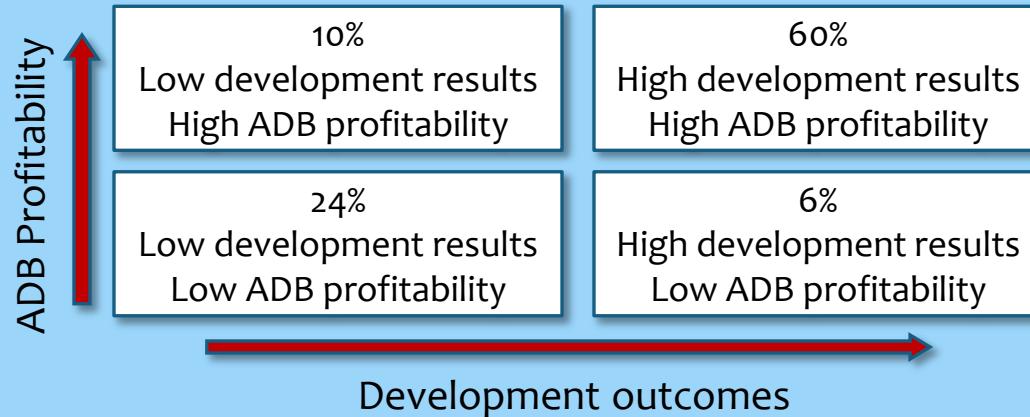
ADB Profitability

10%
Low development results
High ADB profitability

60%
High development results
High ADB profitability

24%
Low development results
Low ADB profitability

6%
High development results
Low ADB profitability

Development outcomes